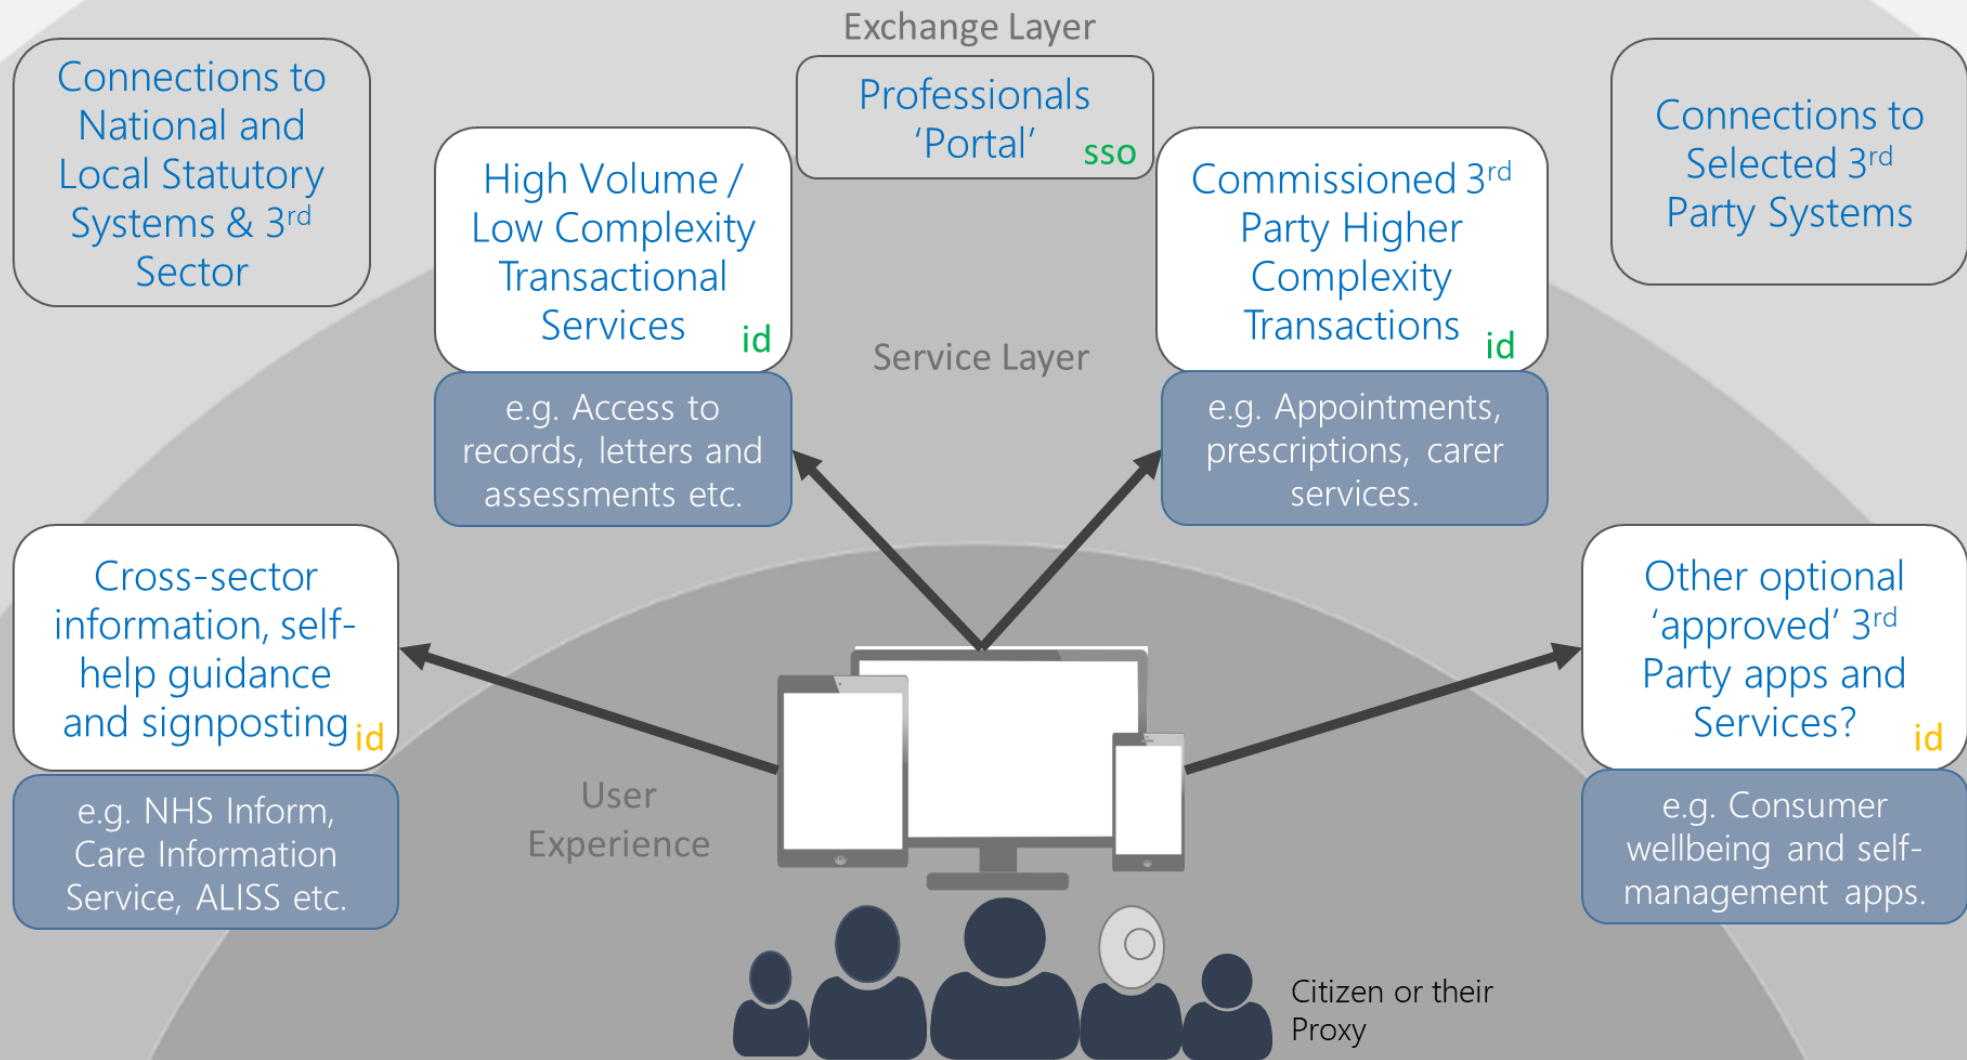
Exchange Layer

Connections to National and Local Statutory Systems & 3$^{rd}$ Sector

Professionals 'Portal' sso

Connections to Selected 3$^{rd}$ Party Systems

High Volume / Low Complexity Transactional Services id

e.g. Access to records, letters and assessments etc.

Service Layer

Commissioned 3$^{rd}$ Party Higher Complexity Transactions id

e.g. Appointments, prescriptions, carer services.

Cross-sector information, self-help guidance and signposting id

e.g. NHS Inform, Care Information Service, ALISS etc.

User Experience

Other optional 'approved' 3$^{rd}$ Party apps and Services? id

e.g. Consumer wellbeing and self-management apps.

Citizen or their Proxy